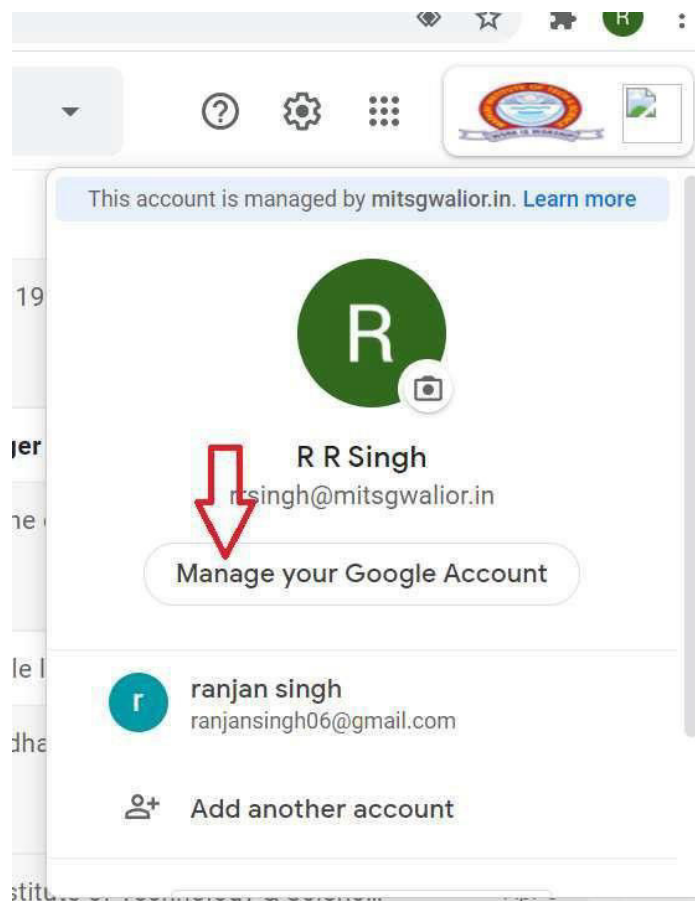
R

?

This account is managed by mitsgwalior.in. Learn more

19

R

ger

R R Singh

ne

r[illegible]singh@mitsgwalior.in

Manage your Google Account

le l

r

ranjan singh
ranjansingh06@gmail.com

dha

Add another account

stitu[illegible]